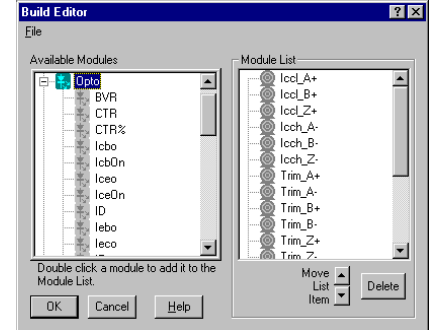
Build Editor

? X

File

Available Modules

Opto
BVR
CTR
CTR%
Icbo
IcbOn
Iceo
IceOn
ID
Iebo
Ieco

Double click a module to add it to the Module List.

OK Cancel Help

Module List

Iccl_A+
Iccl_B+
Iccl_Z+
Icch_A-
Icch_B-
Icch_Z-
Trim_A+
Trim_A-
Trim_B+
Trim_B-
Trim_Z+
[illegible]

Move List Item

Delete